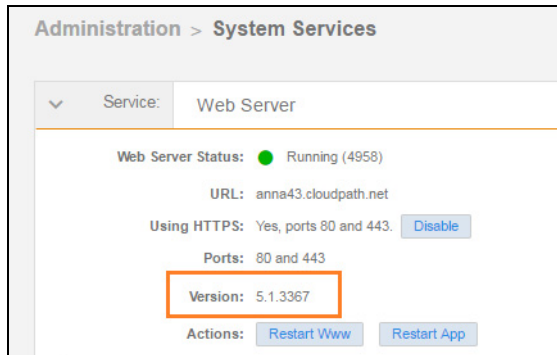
Administration > System Services

Service: Web Server

Web Server Status: Running (4958)

URL: anna43.cloudpath.net

Using HTTPS: Yes, ports 80 and 443. Disable

Ports: 80 and 443

Version: 5.1.3367

Actions: Restart Www Restart App